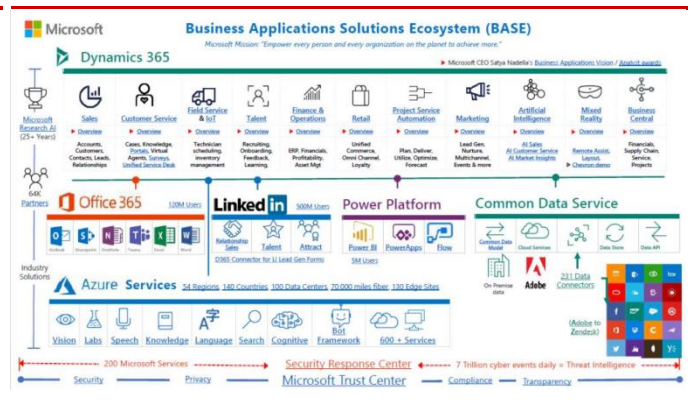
Microsoft

Business Applications Solutions Ecosystem (BASE)

Microsoft Mission: "Empower every person and every organization on the planet to achieve more."

Dynamics 365

Microsoft CEO Satya Nadella's Business Applications Vision / Analyst awards

Microsoft Research AI (25+ Years)

64K Partners

Industry Solutions

| Sales | Customer Service | Field Service & IoT | Talent | Finance & Operations | Retail | Project Service Automation | Marketing | Artificial Intelligence | Mixed Reality | Business Central |
|---|---|---|---|---|---|---|---|---|---|---|
| Overview | Overview | Overview | Overview | Overview | Overview | Overview | Overview | Overview | Overview | Overview |
| Accounts, Customers, Contacts, Leads, Relationships | Cases, Knowledge, Portals, Virtual Agents, Surveys, Unified Service Desk | Technician scheduling, inventory management | Recruiting, Onboarding, Feedback, Learning, | ERP, Financials, Profitability, Asset Mgt | Unified Commerce, Omni Channel, Loyalty | Plan, Deliver, Utilize, Optimize, Forecast | Lead Gen, Nurture, Multichannel, Events & more | AI Sales, AI Customer Service, AI Market Insights | Remote Assist, Layout, Chevron demo | Financials, Supply Chain, Service, Projects |

Office 365 120M Users

Outlook Sharepoint OneNote Teams Excel Word

LinkedIn 500M Users

Relationship Sales Talent Attract

D365 Connector for LI Lead Gen Forms

Power Platform

Power BI PowerApps Flow

5M Users

Common Data Service

Common Data Model Cloud Services Data Store Data API

On Premise data Adobe 231 Data Connectors

(Adobe to Zendesk)

Azure Services 54 Regions 140 Countries 100 Data Centers 70,000 miles fiber 130 Edge Sites

Vision Labs Speech Knowledge Language Search Cognitive Bot Framework 600 + Services

200 Microsoft Services Security Response Center 7 Trillion cyber events daily = Threat Intelligence

Security Privacy Microsoft Trust Center Compliance Transparency